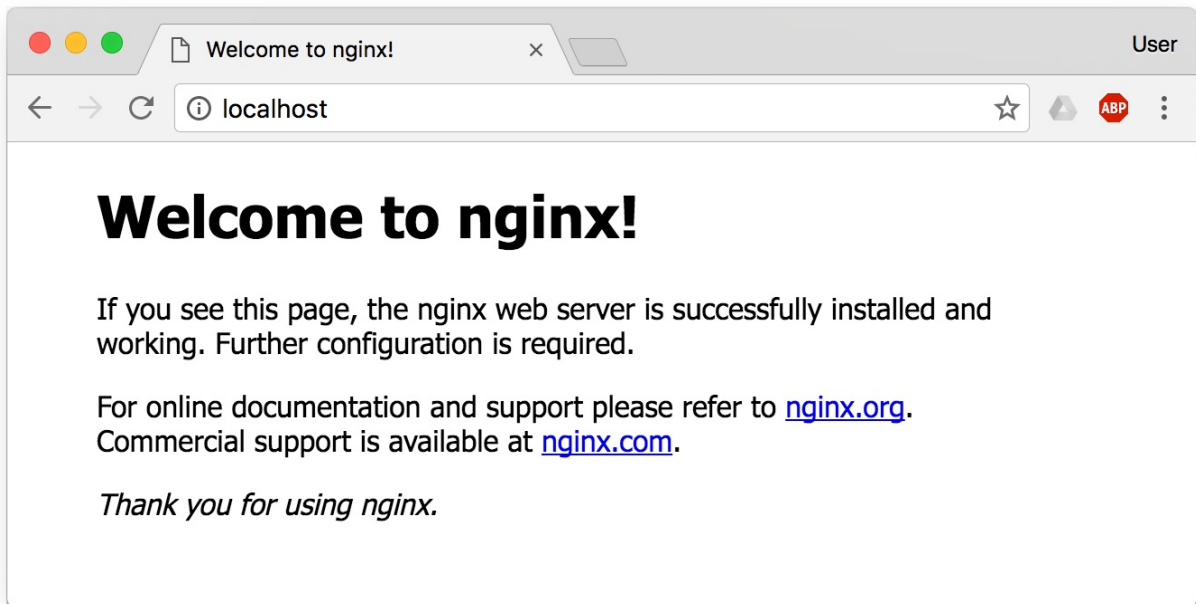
Welcome to nginx! ×

User

localhost

ABP

Welcome to nginx!

If you see this page, the nginx web server is successfully installed and working. Further configuration is required.

For online documentation and support please refer to nginx.org. Commercial support is available at nginx.com.

Thank you for using nginx.